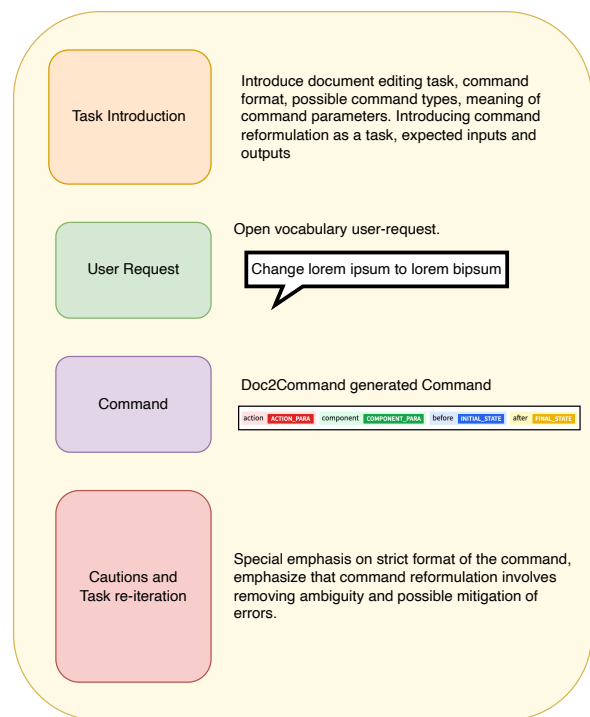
Task Introduction

Introduce document editing task, command format, possible command types, meaning of command parameters. Introducing command reformulation as a task, expected inputs and outputs

User Request

Open vocabulary user-request.

Change lorem ipsum to lorem bipsum

Command

Doc2Command generated Command

action ACTION_PARA component COMPONENT_PARA before INITIAL_STATE after FINAL_STATE

Cautions and Task re-iteration

Special emphasis on strict format of the command, emphasize that command reformulation involves removing ambiguity and possible mitigation of errors.